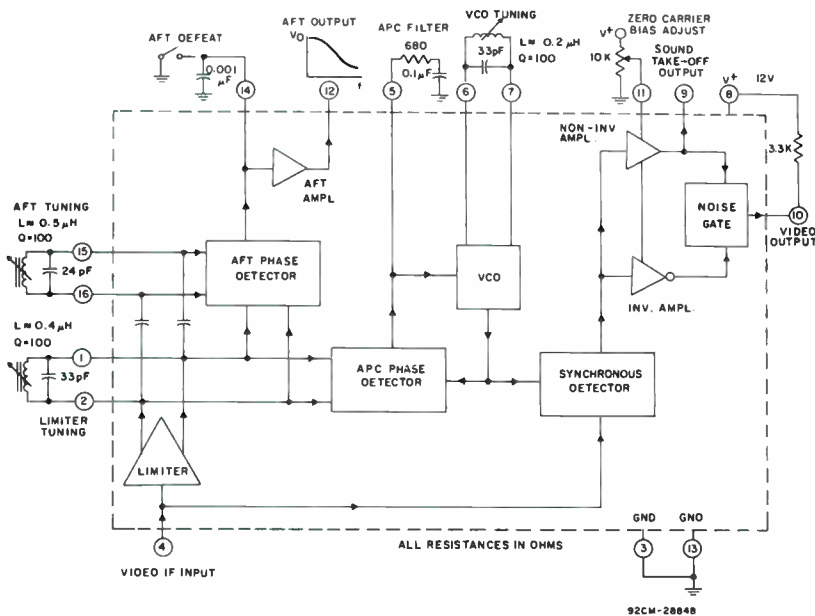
AFT OEFEAT
0.001 μF
14
AFT OUTPUT
VO
f
12
APC FILTER
680
0.1μF
5
VCO TUNING
33pF
L≈ 0.2 μH
Q=100
6
7
ZERO CARRIER BIAS ADJUST
V+
10K
11
SOUND TAKE-OFF OUTPUT
9
V+
8
12V
3.3K
NON-INV AMPL.
AFT AMPL
NOISE GATE
10
VIDEO OUTPUT
AFT TUNING
L≈ 0.5 μH
Q=100
15
24 pF
16
AFT PHASE DETECTOR
VCO
INV. AMPL.
L≈ 0.4 μH
Q=100
1
33pF
2
LIMITER TUNING
APC PHASE DETECTOR
SYNCHRONOUS DETECTOR
LIMITER
4
VIDEO IF INPUT
ALL RESISTANCES IN OHMS
GND
3
GNO
13
92CM-28848